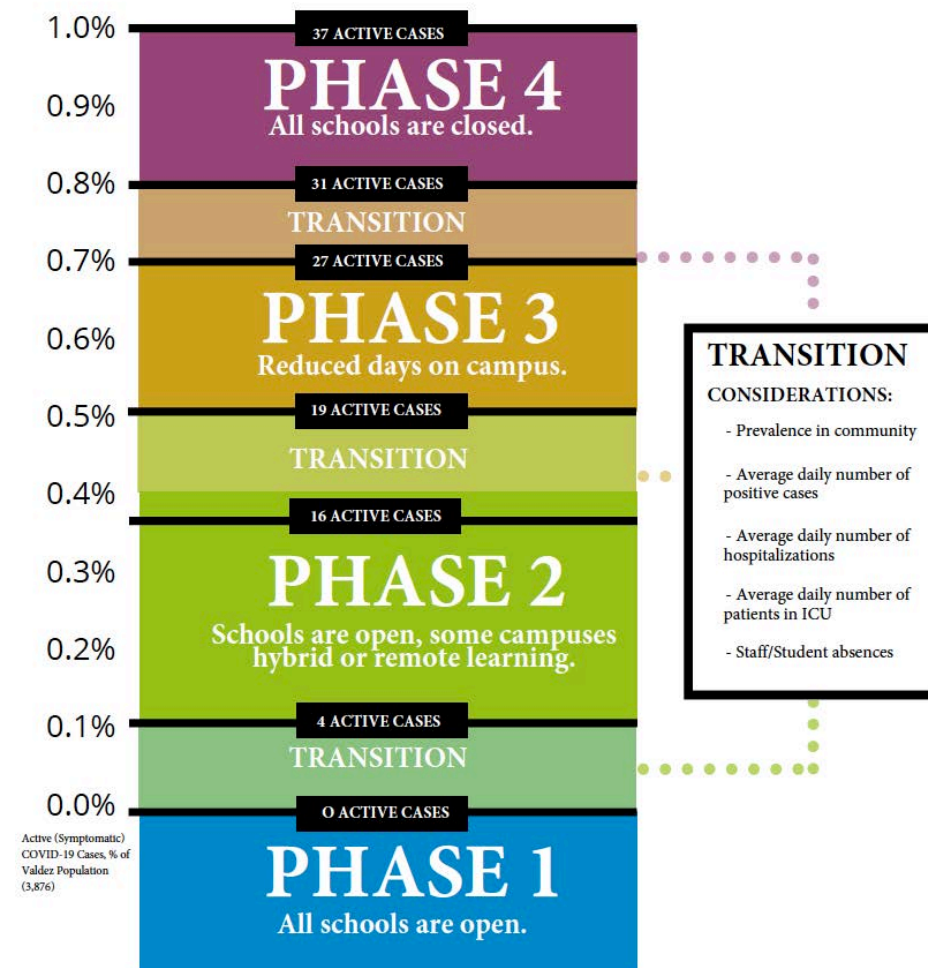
1.0%
37 ACTIVE CASES
PHASE 4
All schools are closed.
0.9%
0.8%
31 ACTIVE CASES
TRANSITION
0.7%
27 ACTIVE CASES
PHASE 3
Reduced days on campus.
0.6%
0.5%
19 ACTIVE CASES
TRANSITION
0.4%
16 ACTIVE CASES
0.3%
PHASE 2
Schools are open, some campuses hybrid or remote learning.
0.2%
0.1%
4 ACTIVE CASES
TRANSITION
0.0%
O ACTIVE CASES
PHASE 1
All schools are open.

Active (Symptomatic) COVID-19 Cases, % of Valdez Population (3,876)

TRANSITION
CONSIDERATIONS:
- Prevalence in community
- Average daily number of positive cases
- Average daily number of hospitalizations
- Average daily number of patients in ICU
- Staff/Student absences